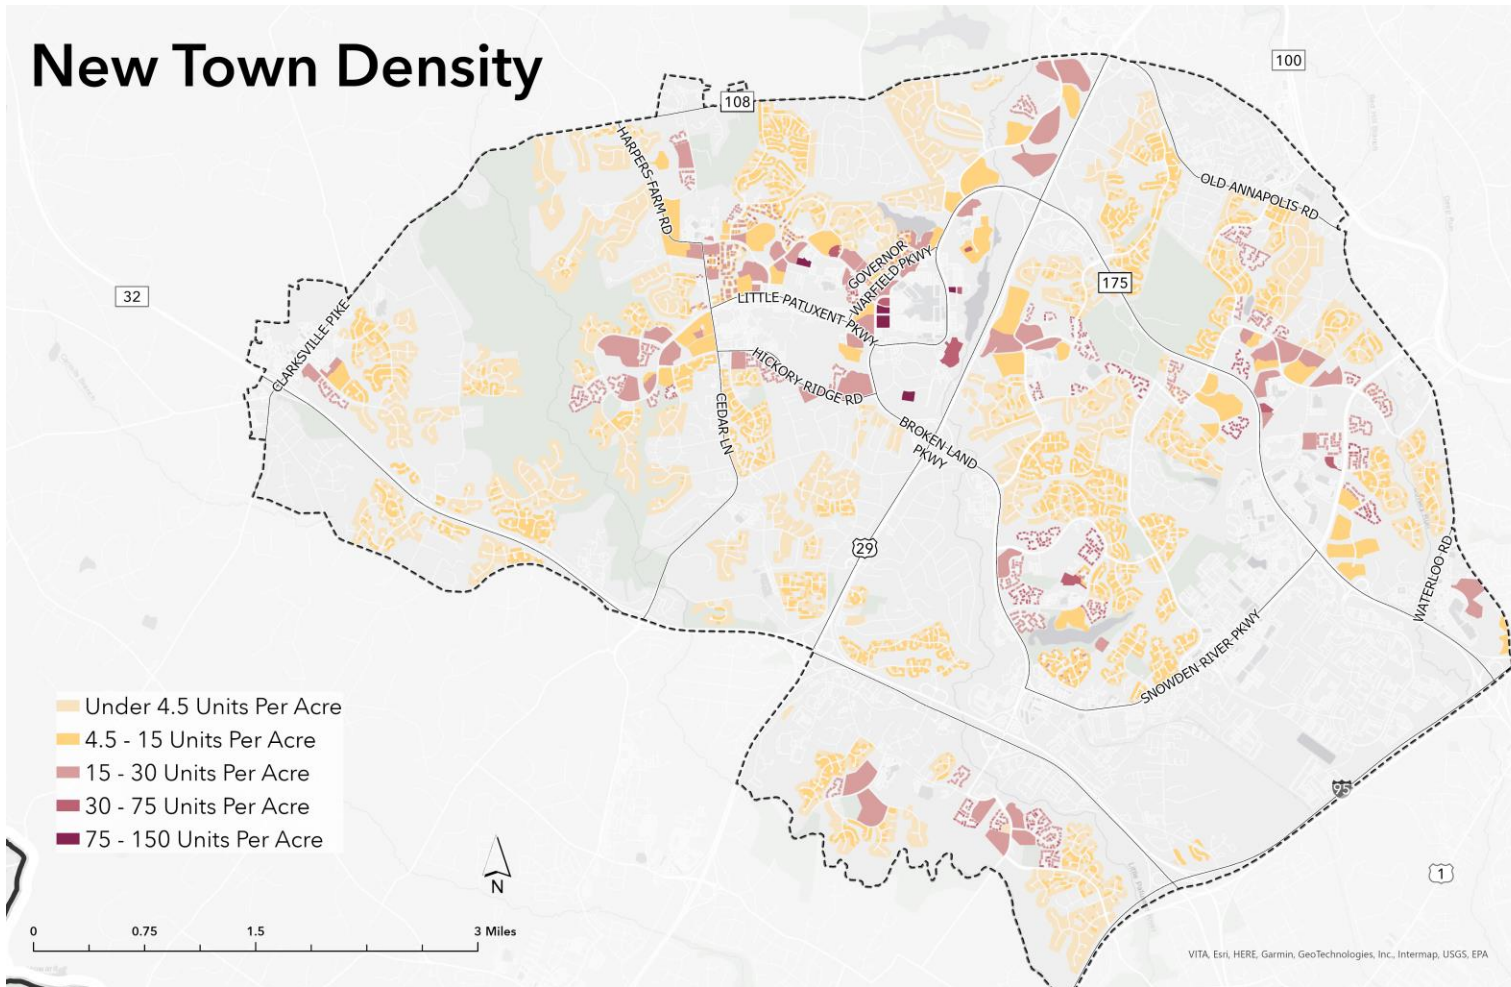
New Town Density

100
108
HARPERS FARM RD
OLD ANNAPOLIS RD
GOVERNOR WARFIELD PKWY
32
175
LITTLE PATUXENT PKWY
CLARKSVILLE PIKE
HICKORY RIDGE RD
CEDAR LN
BROKEN LAND PKWY
29
WATERLOO RD
SNOWDEN RIVER PKWY
95
1

Under 4.5 Units Per Acre
4.5 - 15 Units Per Acre
15 - 30 Units Per Acre
30 - 75 Units Per Acre
75 - 150 Units Per Acre

N

0 0.75 1.5 3 Miles

VITA, Esri, HERE, Garmin, GeoTechnologies, Inc., Intermap, USGS, EPA